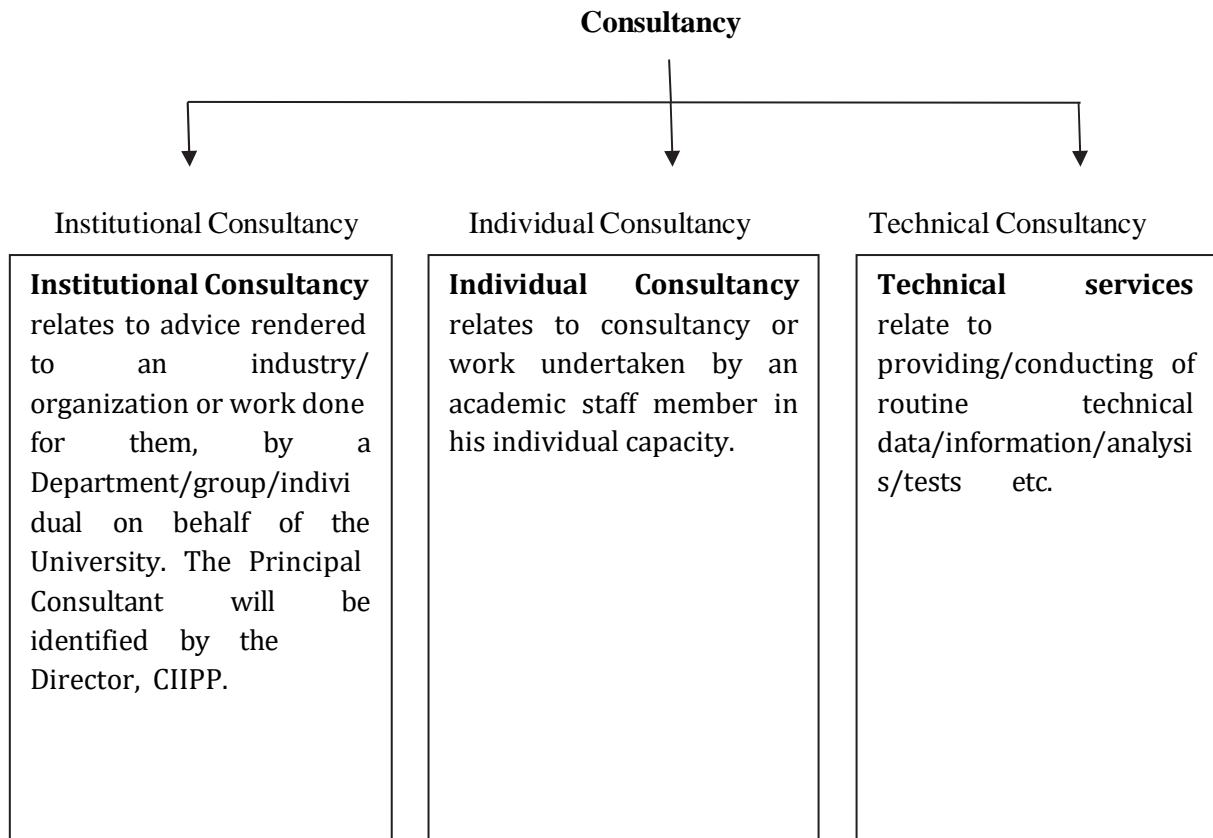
Consultancy

Institutional Consultancy

Institutional Consultancy relates to advice rendered to an industry/ organization or work done for them, by a Department/group/individual on behalf of the University. The Principal Consultant will be identified by the Director, CIIPP.

Individual Consultancy

Individual Consultancy relates to consultancy or work undertaken by an academic staff member in his individual capacity.

Technical Consultancy

Technical services relate to providing/conducting of routine technical data/information/analysis/tests etc.